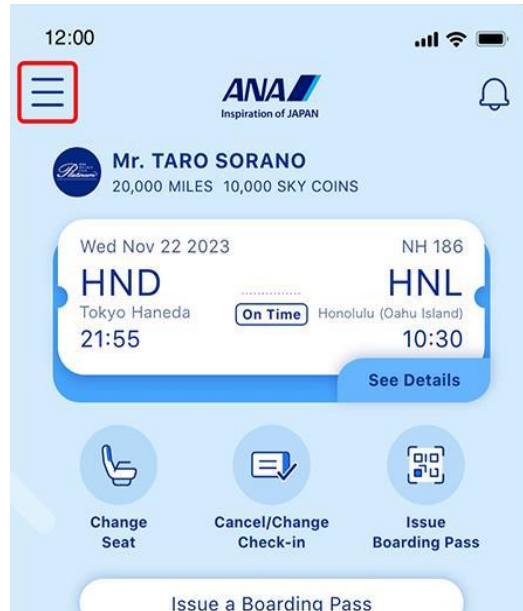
12:00

ANA
Inspiration of JAPAN

Mr. TARO SORANO
20,000 MILES 10,000 SKY COINS

Wed Nov 22 2023
NH 186
HND
Tokyo Haneda
21:55
On Time
HNL
Honolulu (Oahu Island)
10:30
See Details

Change Seat
Cancel/Change Check-in
Issue Boarding Pass

Issue a Boarding Pass